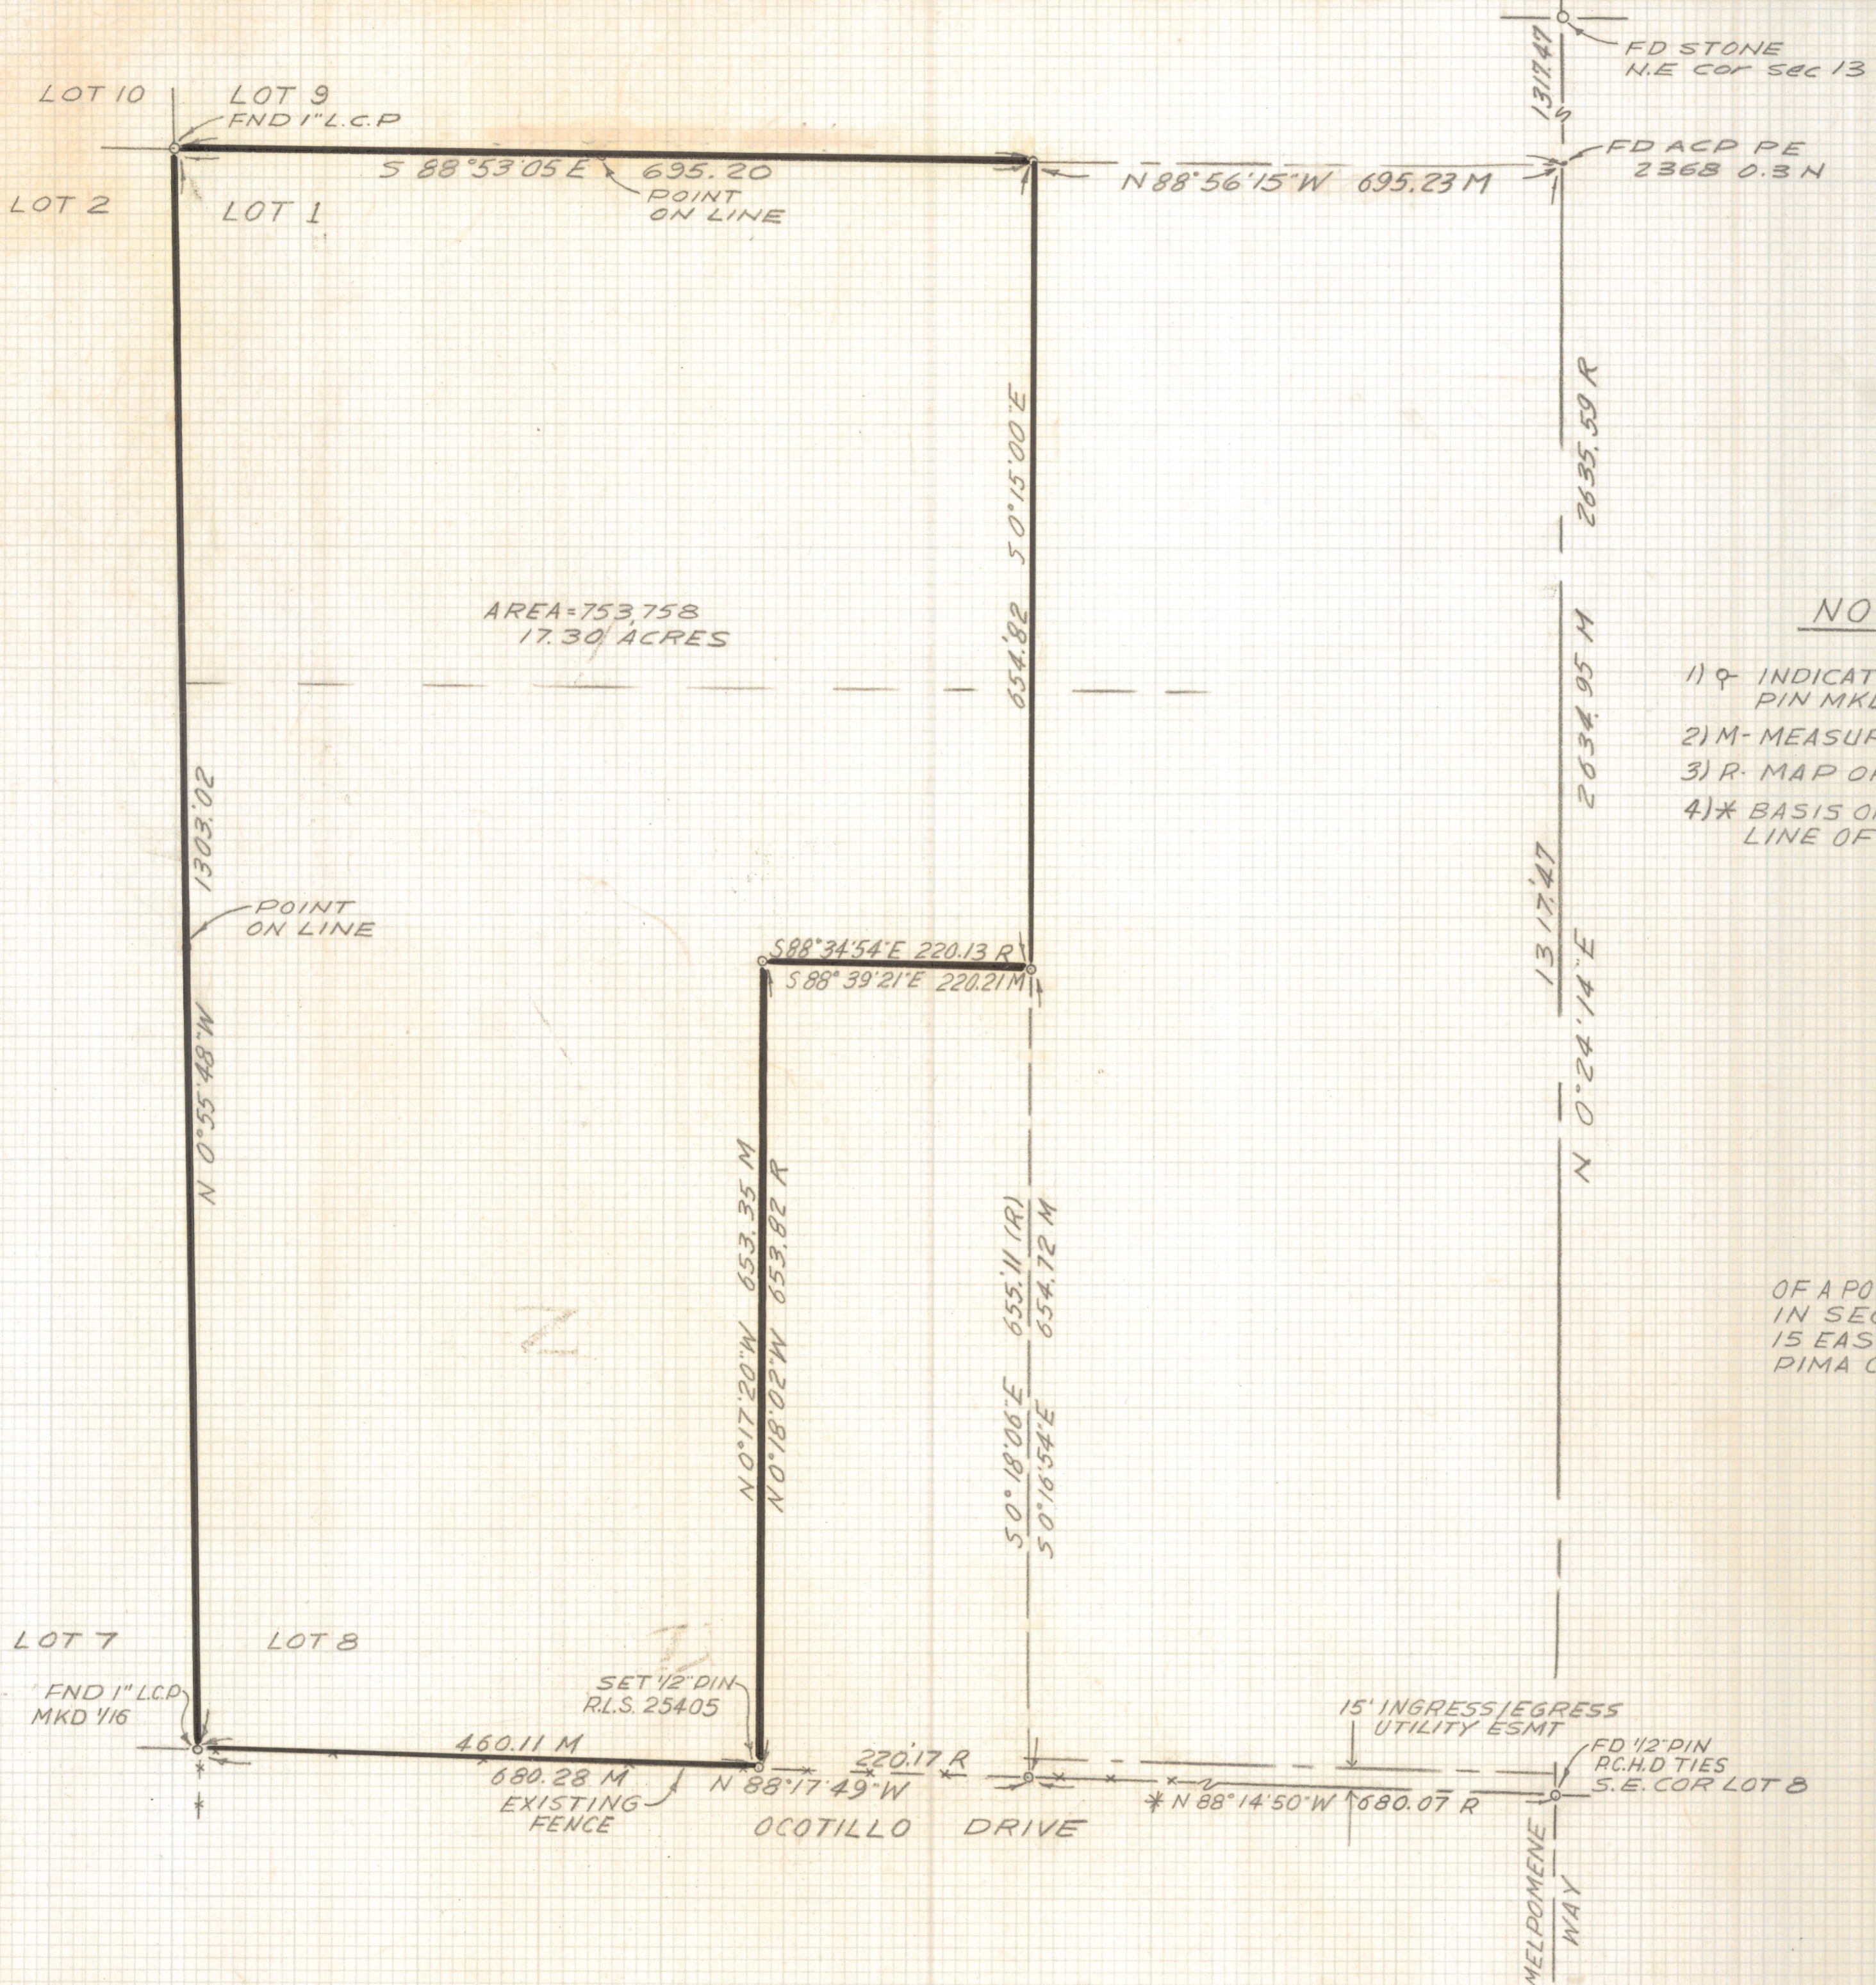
FD STONE
N.E cor sec 13

1317.47

LOT 10
LOT 9
FND 1" L.C.P

FD ACP PE
2368 0.3 N

S 88°53'05" E 695.20
POINT ON LINE

N 88°56'15" W 695.23 M

LOT 2
LOT 1

S 0°15'00" E
654.82

2635.59 R
2634.95 M

AREA = 753,758
17.30 ACRES

NO

1) ⚲ INDICAT
PIN MKD
2) M - MEASUR
3) R - MAP OF
4) ✱ BASIS OF
LINE OF

1303.02
N 0°55'48" W

POINT
ON LINE

S 88°34'54" E 220.13 R
S 88°39'21" E 220.21 M

1317.47
N 0°24'14" E

N 0°17'20" W 653.35 M
N 0°18'02" W 653.82 R

S 0°18'06" E 655.11 (R)
S 0°16'54" E 654.72 M

OF A PO
IN SEC
15 EAS
PIMA C

LOT 7
LOT 8

FND 1" L.C.P
MKD 1/16

SET 1/2" PIN
R.L.S. 25405

460.11 M
680.28 M
EXISTING
FENCE

220.17 R
N 88°17'49" W

15' INGRESS/EGRESS
UTILITY ESMT

FD 1/2" PIN
P.C.H.D TIES
S.E. COR LOT 8

✱ N 88°14'50" W 680.07 R

OCOTILLO DRIVE

MELPOMENE WAY